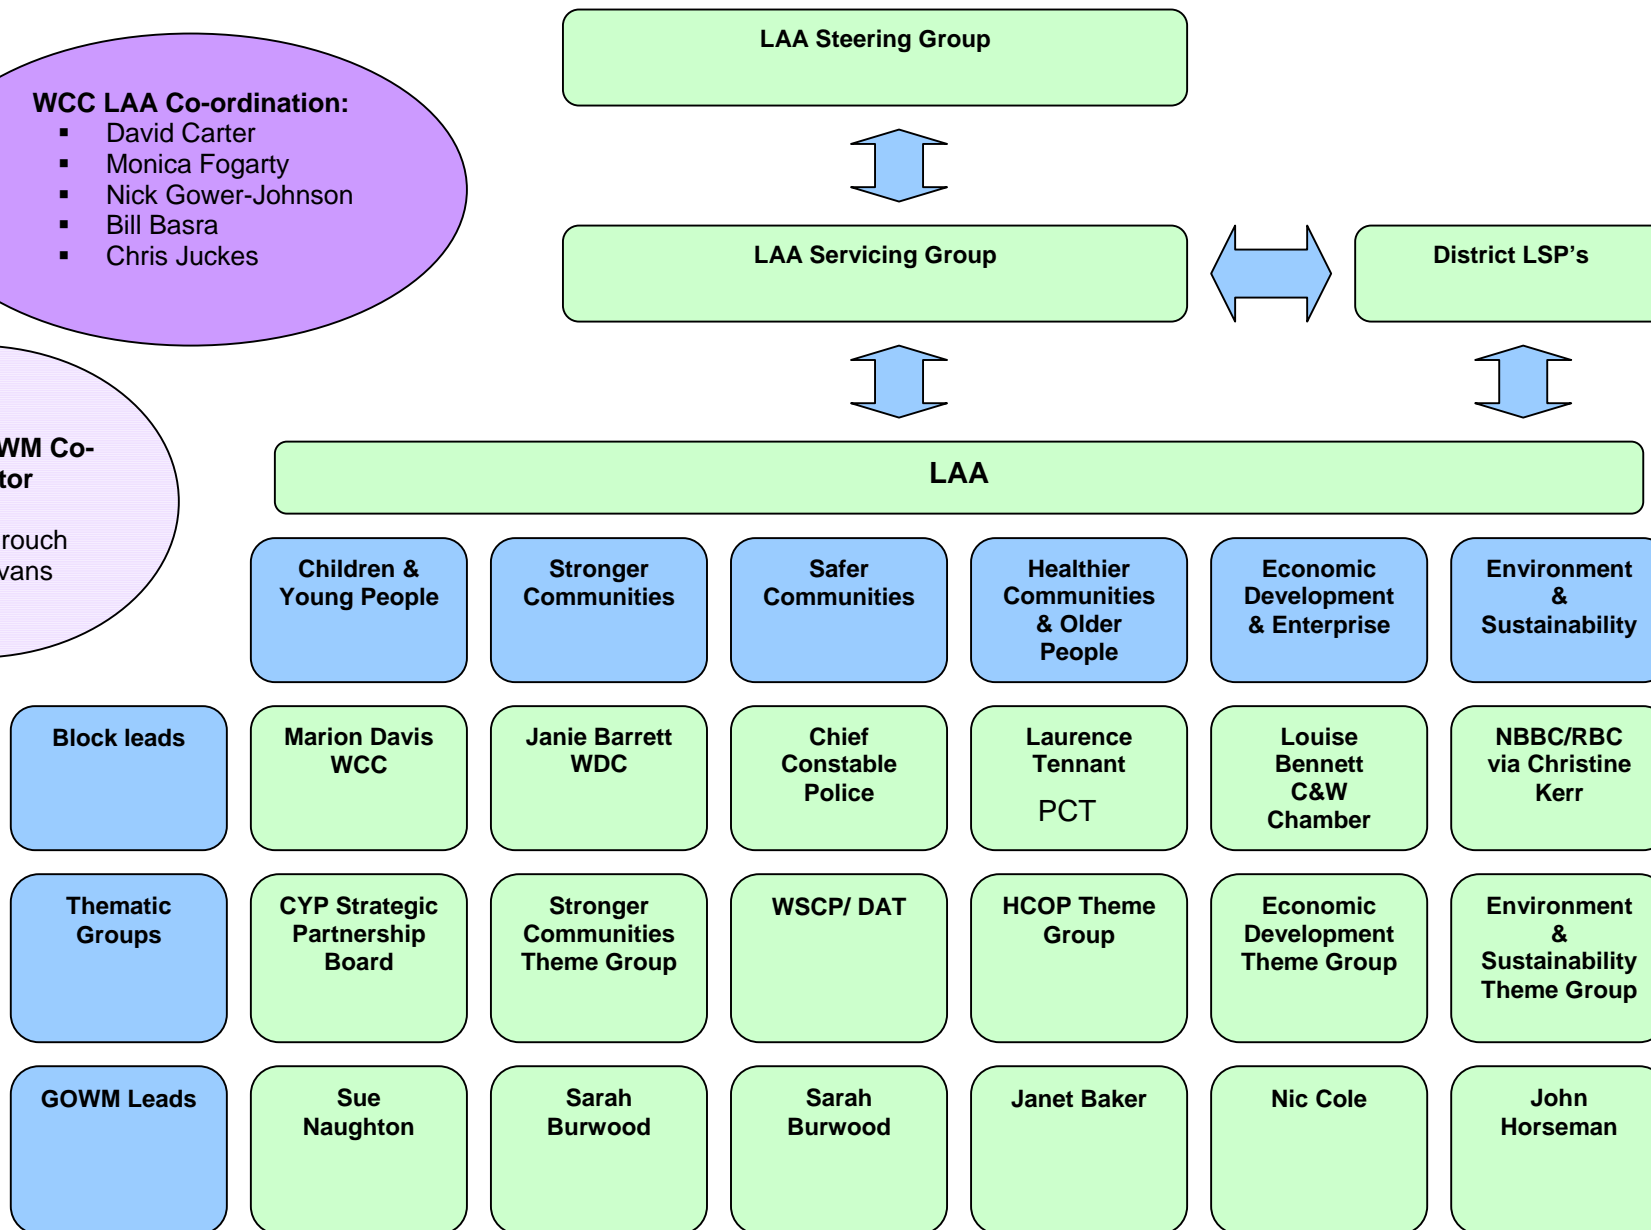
WCC LAA Co-ordination:
- David Carter
- Monica Fogarty
- Nick Gower-Johnson
- Bill Basra
- Chris Juckes

WM Co-
tor

rouch
vans

LAA Steering Group

LAA Servicing Group

District LSP's

LAA

| | Children & Young People | Stronger Communities | Safer Communities | Healthier Communities & Older People | Economic Development & Enterprise | Environment & Sustainability |
|---|---|---|---|---|---|---|
| Block leads | Marion Davis WCC | Janie Barrett WDC | Chief Constable Police | Laurence Tennant PCT | Louise Bennett C&W Chamber | NBBC/RBC via Christine Kerr |
| Thematic Groups | CYP Strategic Partnership Board | Stronger Communities Theme Group | WSCP/ DAT | HCOP Theme Group | Economic Development Theme Group | Environment & Sustainability Theme Group |
| GOWM Leads | Sue Naughton | Sarah Burwood | Sarah Burwood | Janet Baker | Nic Cole | John Horseman |